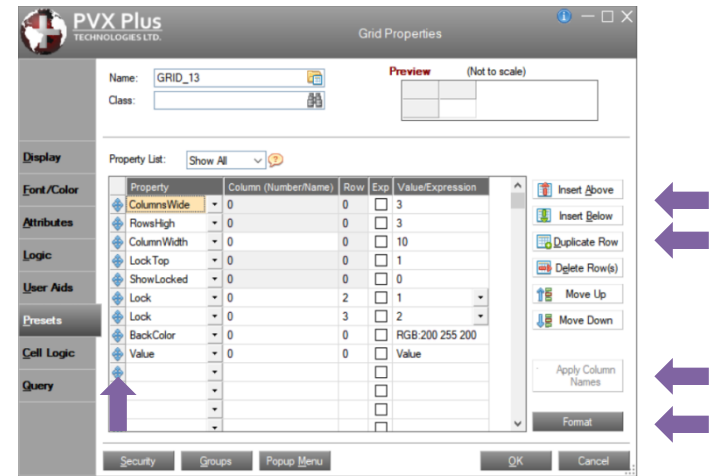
PVX Plus TECHNOLOGIES LTD.

Grid Properties

Name: GRID_13
Class:

Preview (Not to scale)

Display
Font/Color
Attributes
Logic
User Aids
Presets
Cell Logic
Query

Property List: Show All

| Property | Column (Number/Name) | Row | Exp | Value/Expression |
|---|---|---|---|---|
| ColumnsWide | 0 | 0 | | 3 |
| RowsHigh | 0 | 0 | | 3 |
| ColumnWidth | 0 | 0 | | 10 |
| LockTop | 0 | 0 | | 1 |
| ShowLocked | 0 | 0 | | 0 |
| Lock | 0 | 2 | | 1 |
| Lock | 0 | 3 | | 2 |
| BackColor | 0 | 0 | | RGB:200 255 200 |
| Value | 0 | 0 | | Value |

Insert Above
Insert Below
Duplicate Row
Delete Row(s)
Move Up
Move Down
Apply Column Names
Format

Security
Groups
Popup Menu
OK
Cancel